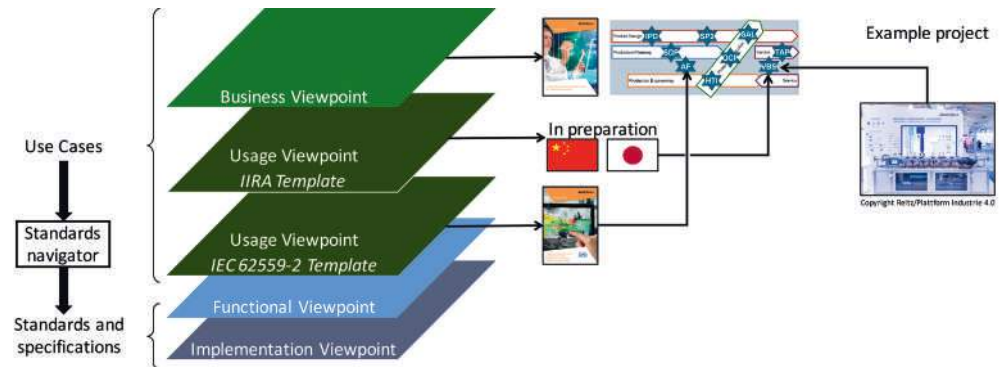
Use Cases

Standards navigator

Standards and specifications

Business Viewpoint

Usage Viewpoint
IIRA Template

Usage Viewpoint
IEC 62559-2 Template

Functional Viewpoint

Implementation Viewpoint

In preparation

Example project

IPD
SP3
SAL
SCP
TAP
AF
SCP
VBS
HTB

Copyright Reltz/Plattform Industrie 4.0